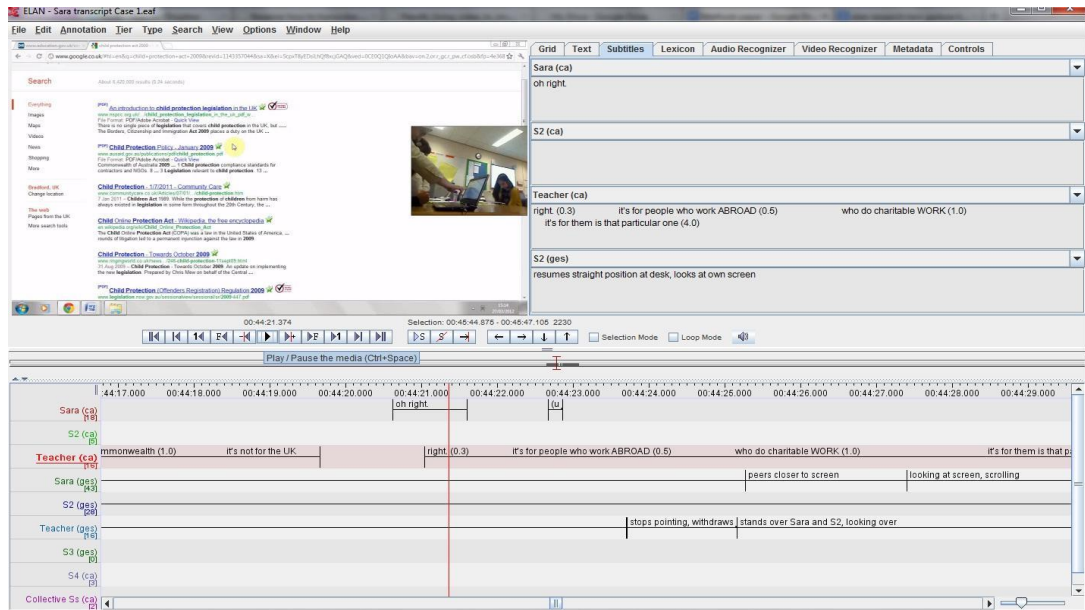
ELAN - Sara transcript Case Leaf

File Edit Annotation Tier Type Search View Options Window Help

Grid Text Subtitles Lexicon Audio Recognizer Video Recognizer Metadata Controls

Sara (ca)
oh right.

S2 (ca)

Teacher (ca)
right. (0.3) it's for people who work ABROAD (0.5) who do charitable WORK (1.0) it's for them is that particular one (4.0)

S2 (ges)
resumes straight position at desk, looks at own screen

Search

Everything
Images
Maps
Videos
News
Shopping
More

Bradford, UK
Change location

The web
Pages from the UK
More search tools

An introduction to child protection legislation in the UK

Child Protection Policy - January 2009

Child Protection - 1/7/2011 - Community Care

Child Online Protection Act - Wikipedia, the free encyclopedia

Child Protection - Towards October 2009

Child Protection (Offenders Registration) Regulation 2009

00:44:21.374
Selection: 00:45:44.875 - 00:45:47.105 2230

Selection Mode Loop Mode

Play / Pause the media (Ctrl+Space)

:44:17.000 00:44:18.000 00:44:19.000 00:44:20.000 00:44:21.000 00:44:22.000 00:44:23.000 00:44:24.000 00:44:25.000 00:44:26.000 00:44:27.000 00:44:28.000 00:44:29.000

Sara (ca) [18]
oh right.
(u

S2 (ca) [5]

Teacher (ca) [16]
mmonwealth (1.0)
it's not for the UK
right. (0.3)
it's for people who work ABROAD (0.5)
who do charitable WORK (1.0)
it's for them is that p

Sara (ges) [43]
peers closer to screen
looking at screen, scrolling

S2 (ges) [28]

Teacher (ges) [16]
stops pointing, withdraws
stands over Sara and S2, looking over

S3 (ges) [0]

S4 (ca) [3]

Collective Ss (ca) [2]